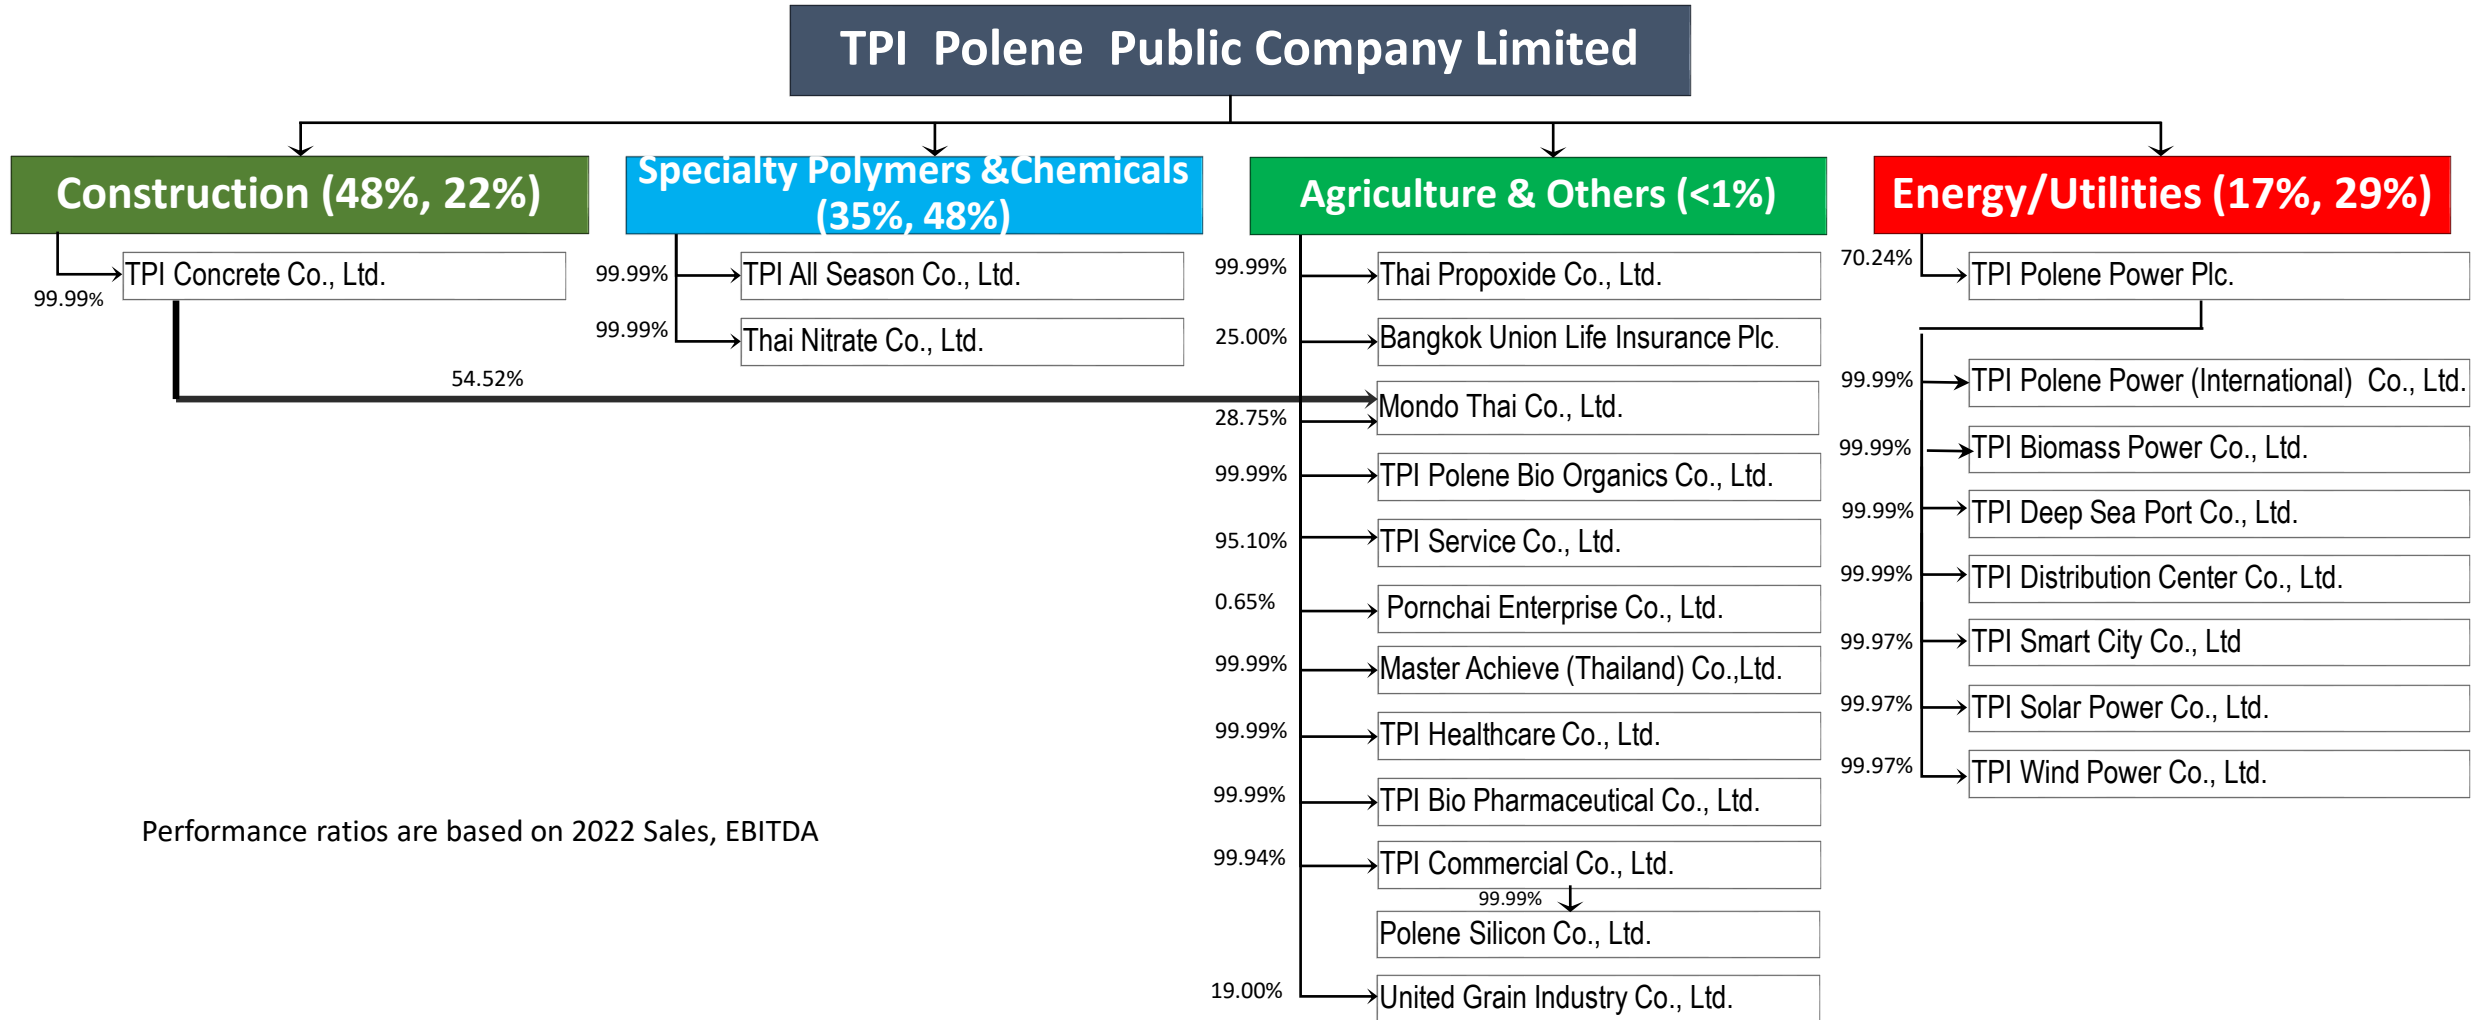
TPI Polene Public Company Limited

Construction (48%, 22%)

99.99%
TPI Concrete Co., Ltd.

54.52%

Specialty Polymers &Chemicals (35%, 48%)

99.99%
TPI All Season Co., Ltd.

99.99%
Thai Nitrate Co., Ltd.

Agriculture & Others (<1%)

99.99%
Thai Propoxide Co., Ltd.

25.00%
Bangkok Union Life Insurance Plc.

28.75%
Mondo Thai Co., Ltd.

99.99%
TPI Polene Bio Organics Co., Ltd.

95.10%
TPI Service Co., Ltd.

0.65%
Pornchai Enterprise Co., Ltd.

99.99%
Master Achieve (Thailand) Co.,Ltd.

99.99%
TPI Healthcare Co., Ltd.

99.99%
TPI Bio Pharmaceutical Co., Ltd.

99.94%
TPI Commercial Co., Ltd.

99.99%
Polene Silicon Co., Ltd.

19.00%
United Grain Industry Co., Ltd.

Energy/Utilities (17%, 29%)

70.24%
TPI Polene Power Plc.

99.99%
TPI Polene Power (International) Co., Ltd.

99.99%
TPI Biomass Power Co., Ltd.

99.99%
TPI Deep Sea Port Co., Ltd.

99.99%
TPI Distribution Center Co., Ltd.

99.97%
TPI Smart City Co., Ltd

99.97%
TPI Solar Power Co., Ltd.

99.97%
TPI Wind Power Co., Ltd.

Performance ratios are based on 2022 Sales, EBITDA